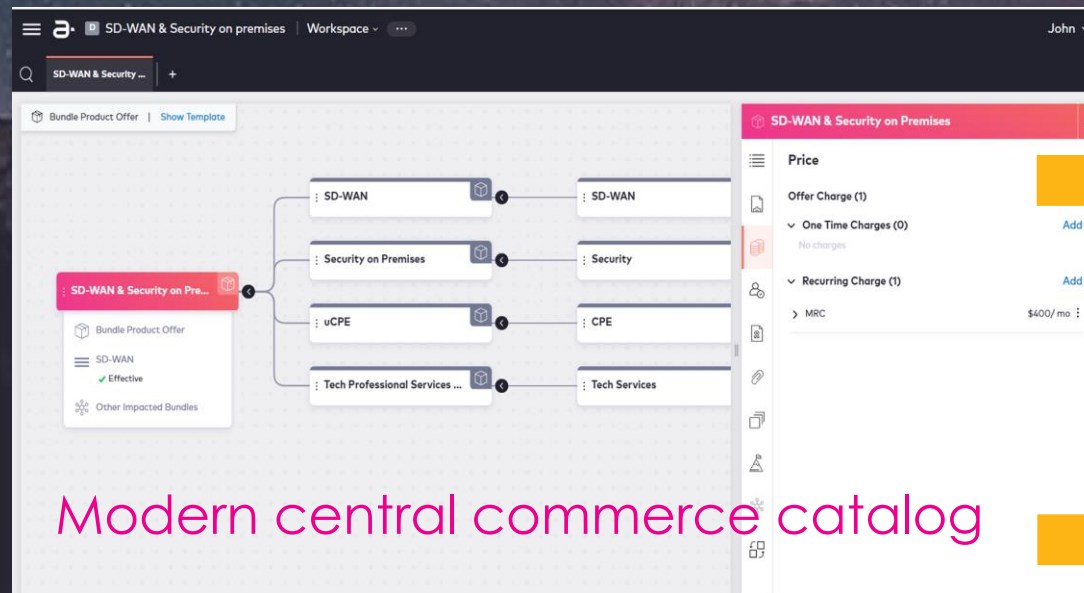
D SD-WAN & Security on premises | Workspace ⌄ ···
John

SD-WAN & Security ... +

Bundle Product Offer | Show Template

SD-WAN & Security on Pre...
Bundle Product Offer
SD-WAN
✓ Effective
Other Impacted Bundles

SD-WAN
Security on Premises
uCPE
Tech Professional Services ...

SD-WAN
Security
CPE
Tech Services

SD-WAN & Security on Premises

Price

Offer Charge (1)

One Time Charges (0)
Add
No charges

Recurring Charge (1)
Add

MRC
$400/ mo

Modern central commerce catalog